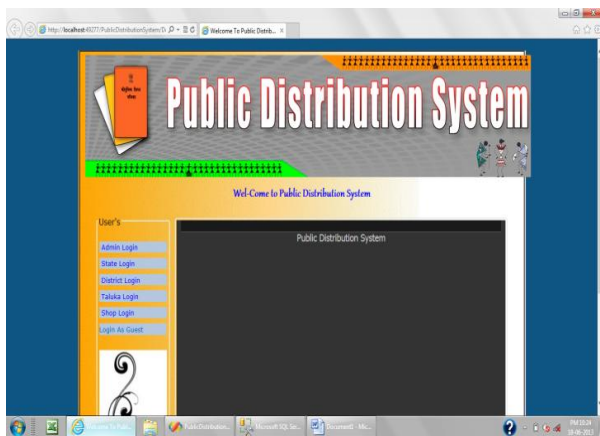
http://localhost:49277/PublicDistributionSystem/D
Welcome To Public Distrib...

Public Distribution System

Wel-Come to Public Distribution System

User's

Admin Login
State Login
District Login
Taluka Login
Shop Login
Login As Guest

Public Distribution System

Welcome To Publ...
Public Distribution...
Microsoft SQL Ser...
Document1 - Mic...

PM 10:24
18-06-2013